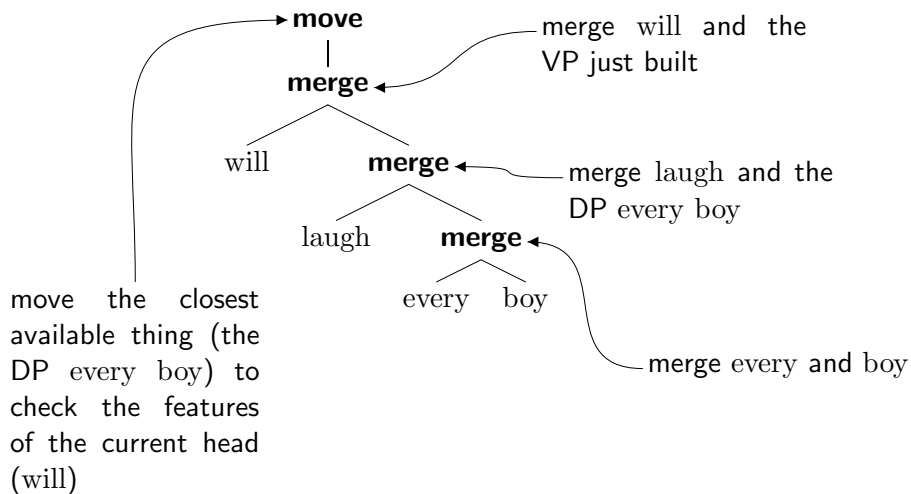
move

merge

will

merge

laugh

merge

every boy

merge will and the VP just built

merge laugh and the DP every boy

merge every and boy

move the closest available thing (the DP every boy) to check the features of the current head (will)